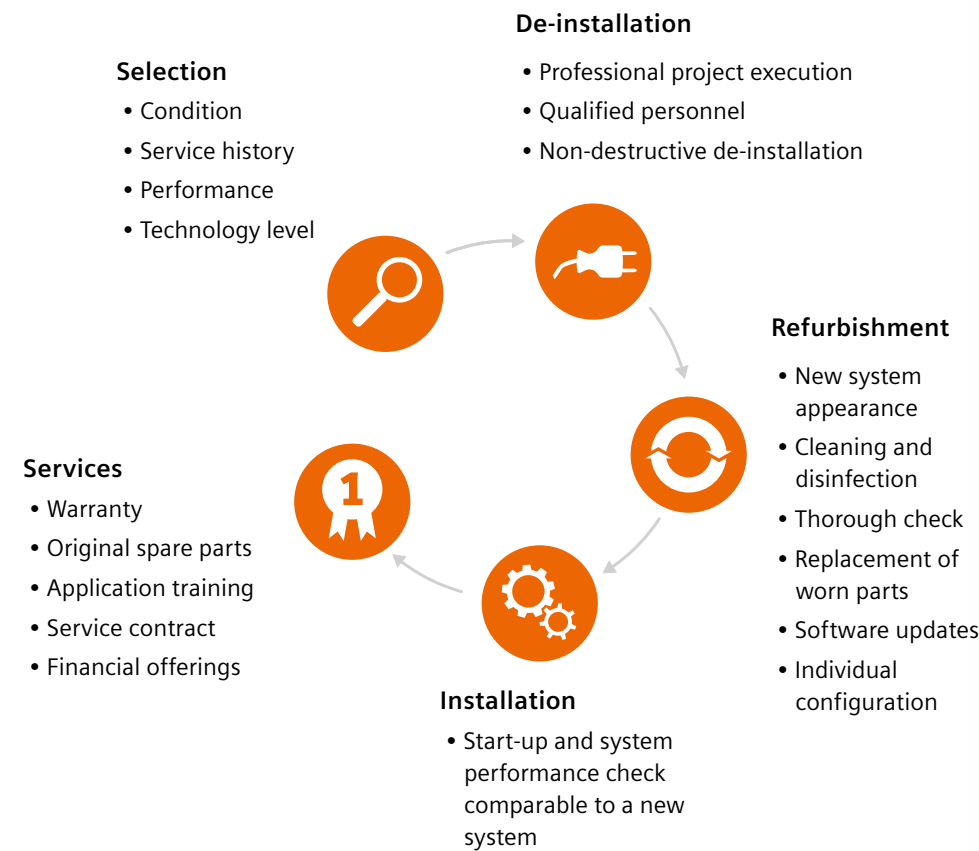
De-installation
• Professional project execution
• Qualified personnel
• Non-destructive de-installation

Selection
• Condition
• Service history
• Performance
• Technology level

Refurbishment
• New system appearance
• Cleaning and disinfection
• Thorough check
• Replacement of worn parts
• Software updates
• Individual configuration

Services
• Warranty
• Original spare parts
• Application training
• Service contract
• Financial offerings

1

Installation
• Start-up and system performance check comparable to a new system